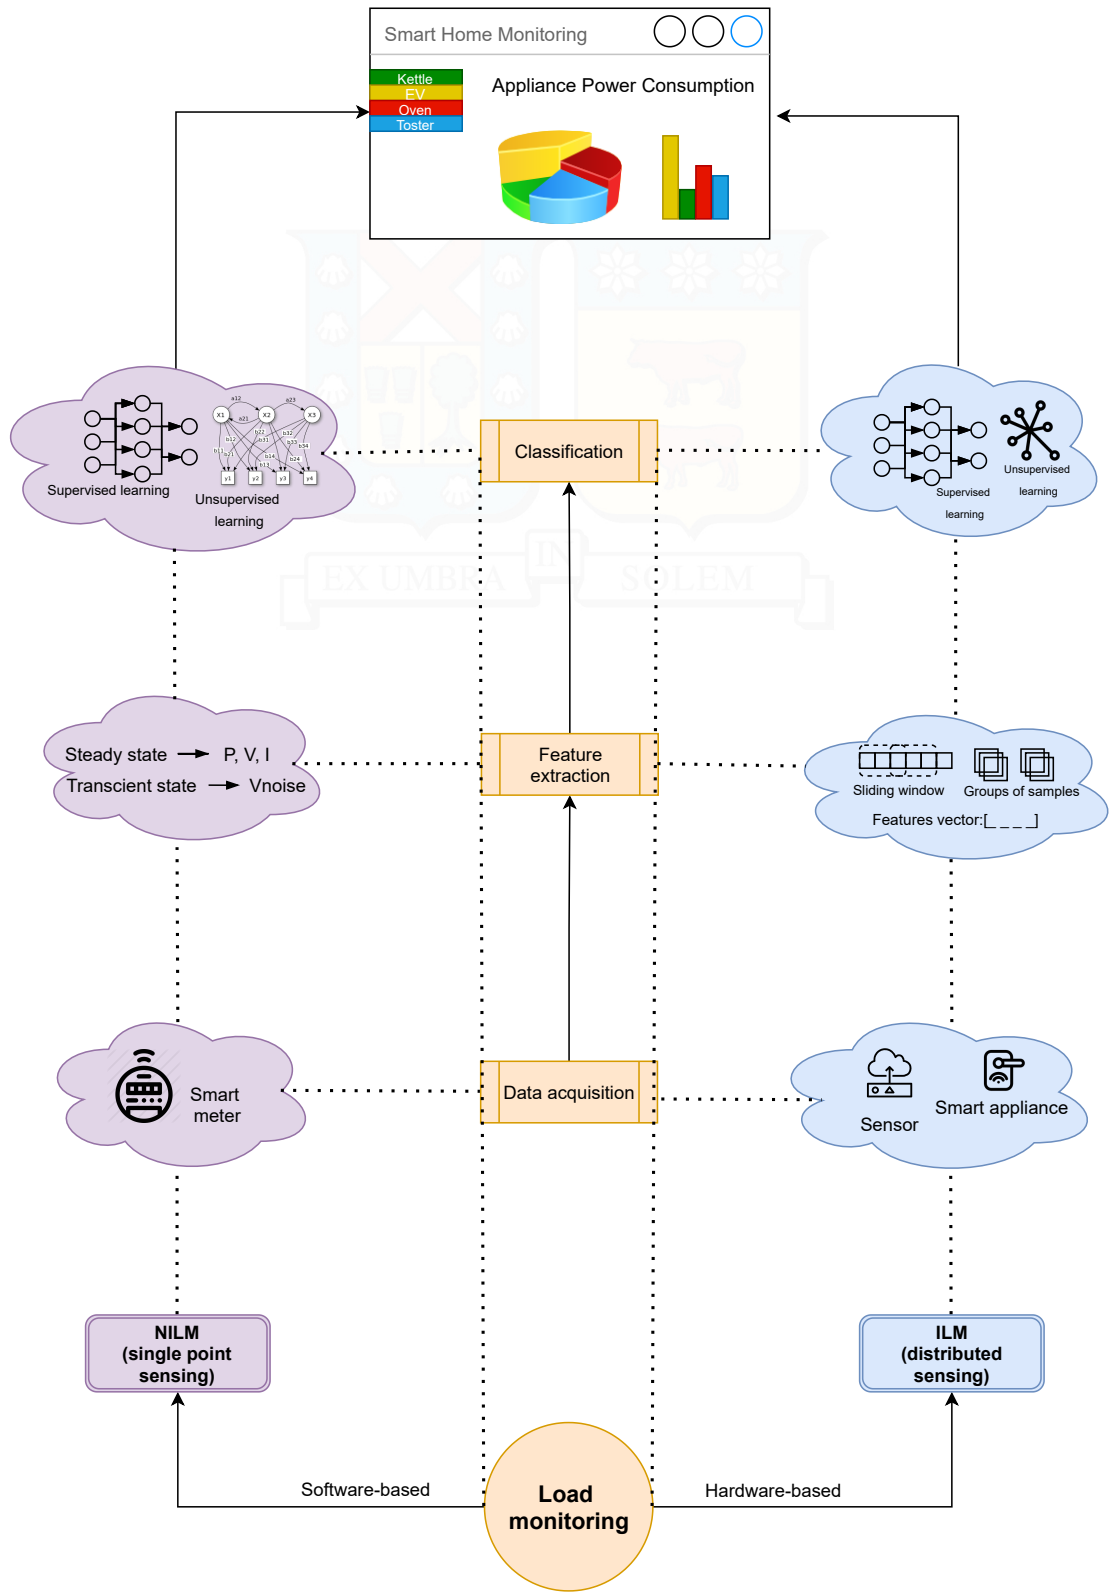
Smart Home Monitoring

Kettle
EV
Oven
Toster

Appliance Power Consumption

Supervised learning

Unsupervised learning

x1 x2 x3
y1 y2 y3 y4

Classification

Supervised learning

Unsupervised learning

EX UMBRA IN SOLEM

Steady state → P, V, I
Transcient state → Vnoise

Feature extraction

Sliding window
Groups of samples
Features vector:[_ _ _ _]

Smart meter

Data acquisition

Sensor
Smart appliance

NILM
(single point sensing)

ILM
(distributed sensing)

Software-based

Load monitoring

Hardware-based